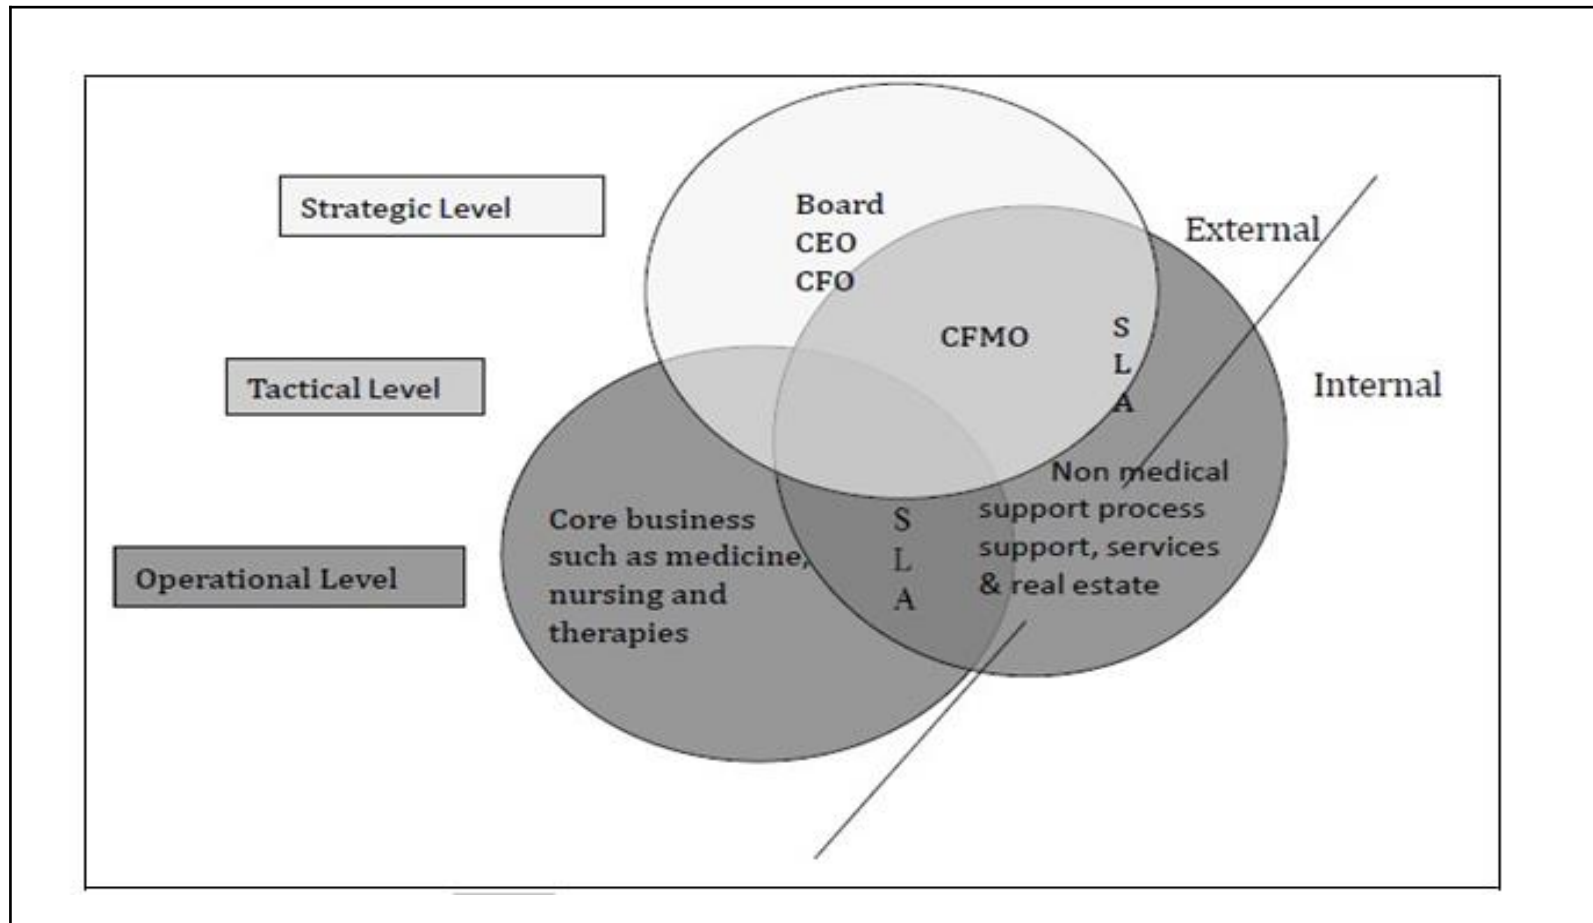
Strategic Level

Tactical Level

Operational Level

Board
CEO
CFO

CFMO

S
L
A

External

Internal

Non medical support process support, services & real estate

S
L
A

Core business such as medicine, nursing and therapies